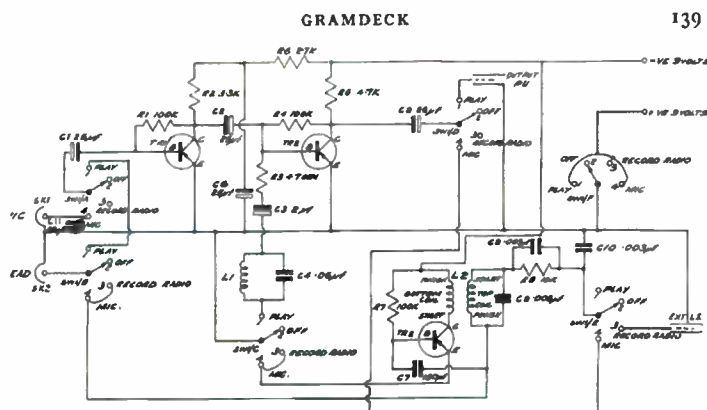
GRAMDECK

139

R6 47K
-VE 9VOLTS
R2 3.3K
R5 47K
R1 100K
C2
R4 100K
C8 25μF
OUTPUT PU
OFF
PLAY
C1 2.5μF
TR1
TR2
SW1/D
RECORD RADIO
MIC
+VE 9VOLTS
PLAY
OFF
SW1/A
RECORD RADIO
C6 25μF
R3 470K
C3 2μF
OFF
RECORD RADIO
PLAY
SW1/F
MIC
SK1
H/C
MIC
PLAY
OFF
C5 .005
C10 .003μF
HEAD
SW1/B
RECORD RADIO
SK2
MIC.
L1
C4 .05μF
L2
R7 100K
BOTTOM COIL
R8 10K
C9 .005μF
PLAY
OFF
SW1/E
RECORD RADIO
EXT LS
MIC
PLAY
OFF
SW1/C
RECORD RADIO
MIC.
TR3
C7